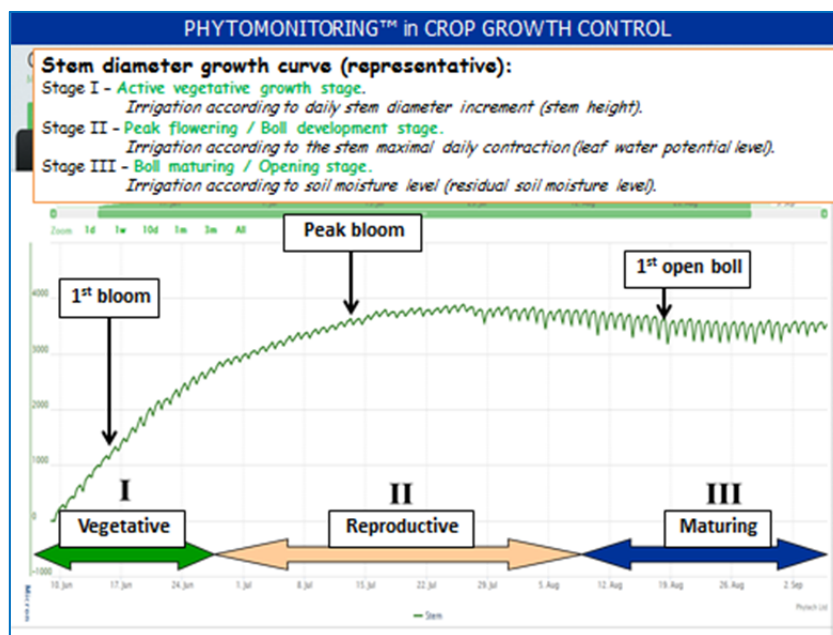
PHYTOMONITORING™ in CROP GROWTH CONTROL

Stem diameter growth curve (representative):

Stage I - Active vegetative growth stage.
Irrigation according to daily stem diameter increment (stem height).

Stage II - Peak flowering / Boll development stage.
Irrigation according to the stem maximal daily contraction (leaf water potential level).

Stage III - Boll maturing / Opening stage.
Irrigation according to soil moisture level (residual soil moisture level).

Zoom 1d 1w 10d 1m 3m All

Peak bloom

1st bloom

1st open boll

4000
3000
2000
1000
0
-1000

I
Vegetative

II
Reproductive

III
Maturing

10 Jun 17 Jun 24 Jun 1 Jul 8 Jul 15 Jul 22 Jul 29 Jul 5 Aug 12 Aug 19 Aug 26 Aug 2 Sep

Stem

Phytech Ltd